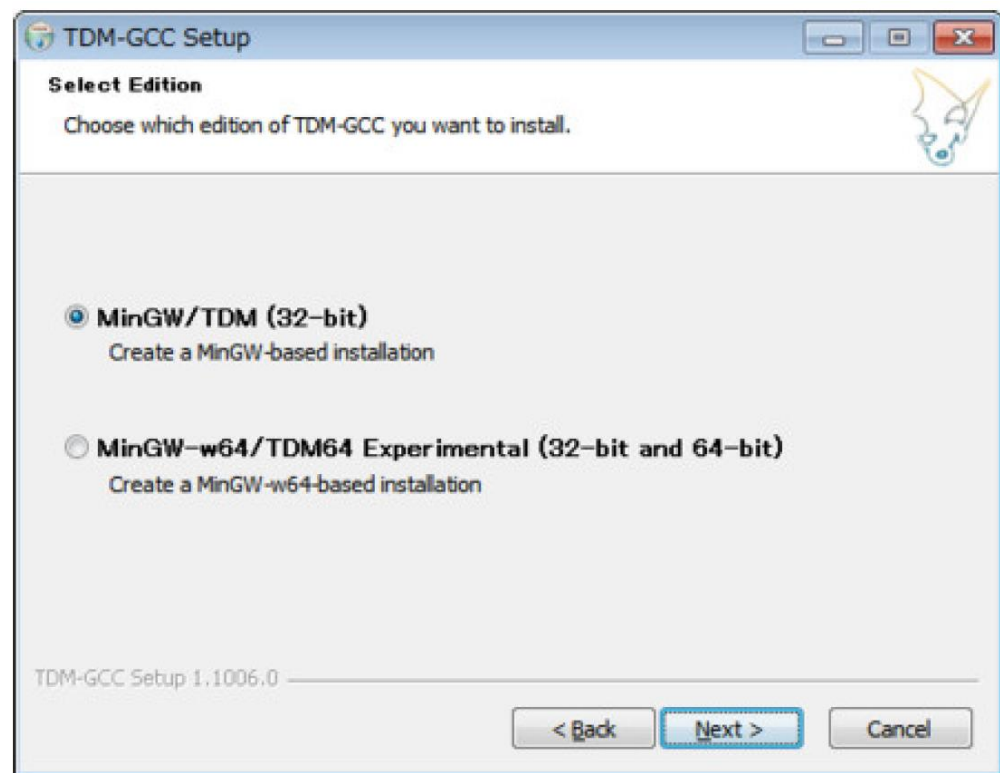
TDM-GCC Setup

Select Edition

Choose which edition of TDM-GCC you want to install.

MinGW/TDM (32-bit)

Create a MinGW-based installation

MinGW-w64/TDM64 Experimental (32-bit and 64-bit)

Create a MinGW-w64-based installation

TDM-GCC Setup 1.1006.0

< Back

Next >

Cancel